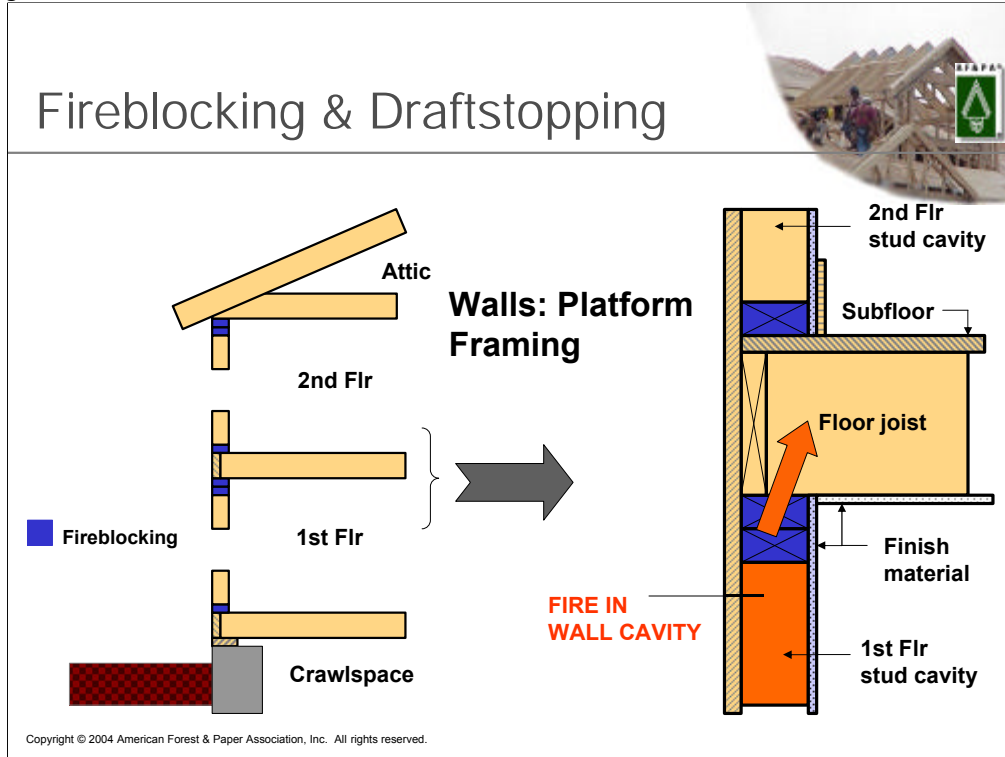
Fireblocking & Draftstopping

AF&PA

Attic

2nd Flr

1st Flr

Crawlspace

Fireblocking

Walls: Platform Framing

2nd Flr stud cavity

Subfloor

Floor joist

Finish material

FIRE IN WALL CAVITY

1st Flr stud cavity

Copyright © 2004 American Forest & Paper Association, Inc. All rights reserved.